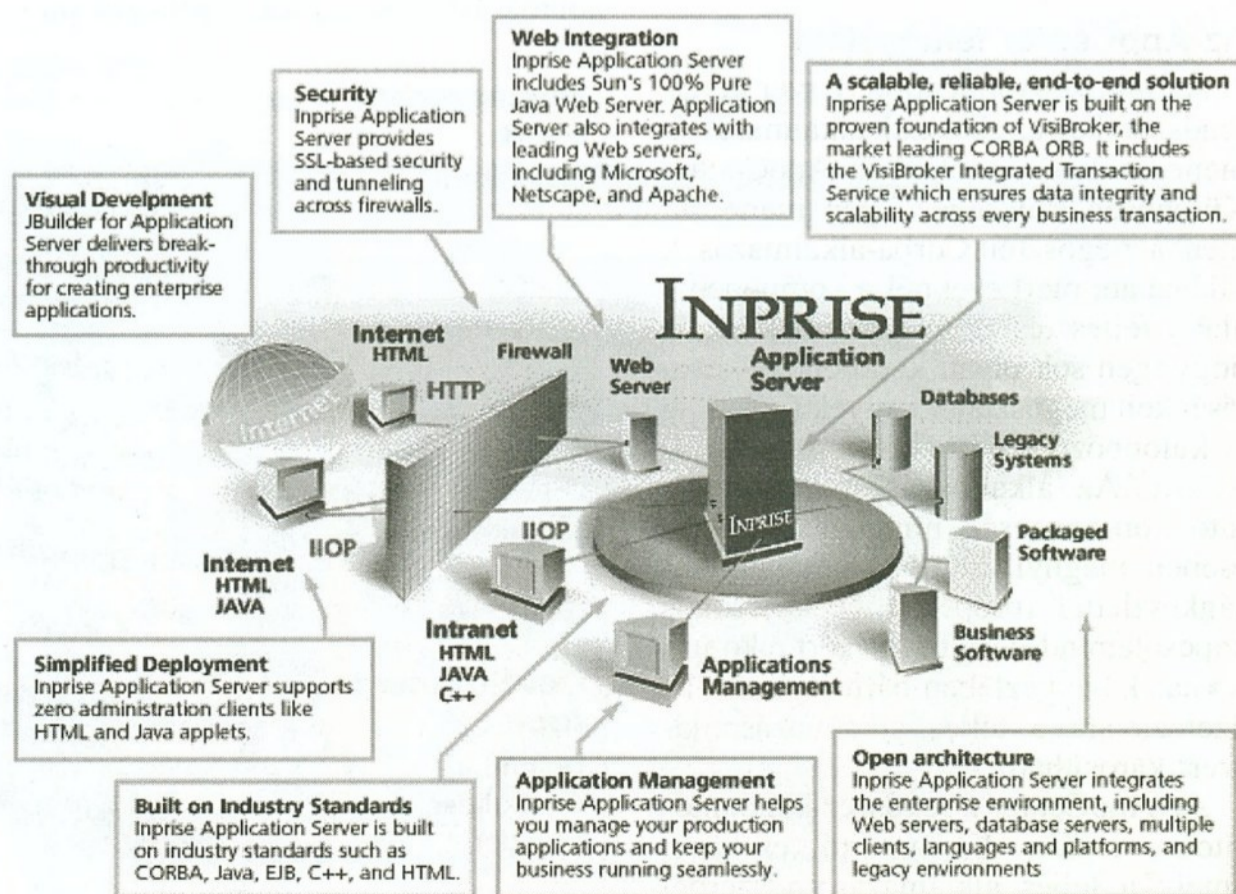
Web Integration
Inprise Application Server includes Sun's 100% Pure Java Web Server. Application Server also integrates with leading Web servers, including Microsoft, Netscape, and Apache.

Security
Inprise Application Server provides SSL-based security and tunneling across firewalls.

A scalable, reliable, end-to-end solution
Inprise Application Server is built on the proven foundation of VisiBroker, the market leading CORBA ORB. It includes the VisiBroker Integrated Transaction Service which ensures data integrity and scalability across every business transaction.

Visual Develpment
JBuilder for Application Server delivers breakthrough productivity for creating enterprise applications.

INPRISE
Application Server

Internet
HTML
HTTP
Firewall
Web Server
Databases
Legacy Systems
Internet
IIOP
INPRISE
IIOP
Packaged Software
Internet
HTML
JAVA
Business Software
Intranet
HTML
JAVA
C++
Applications Management

Simplified Deployment
Inprise Application Server supports zero administration clients like HTML and Java applets.

Built on Industry Standards
Inprise Application Server is built on industry standards such as CORBA, Java, EJB, C++, and HTML.

Application Management
Inprise Application Server helps you manage your production applications and keep your business running seamlessly.

Open architecture
Inprise Application Server integrates the enterprise environment, including Web servers, database servers, multiple clients, languages and platforms, and legacy environments